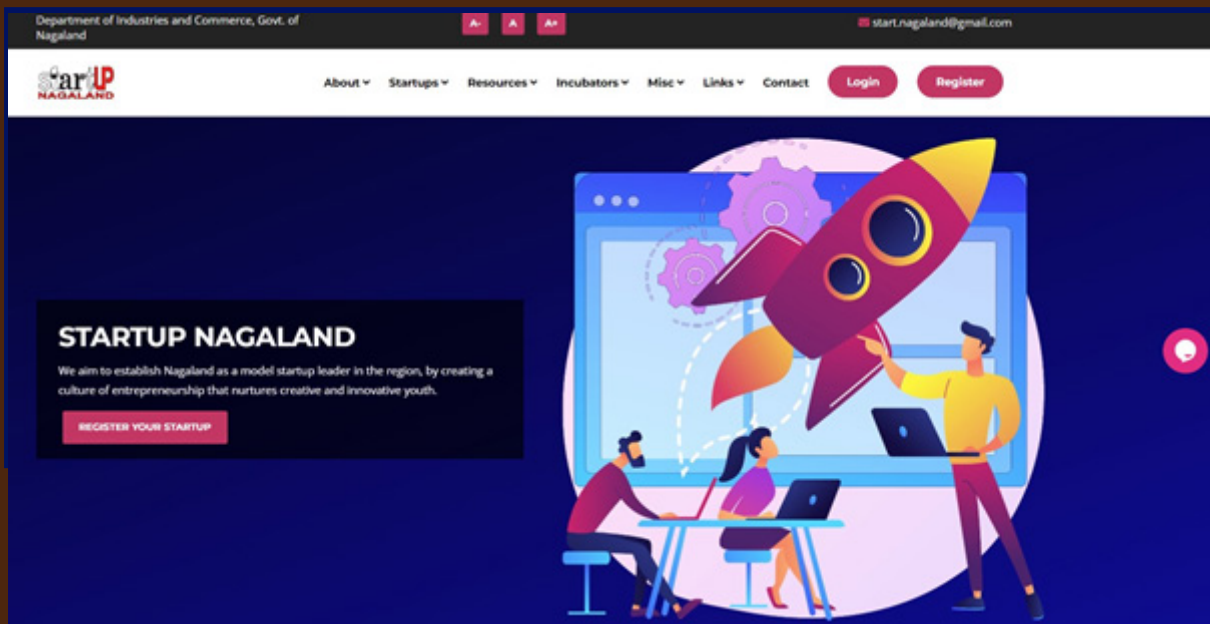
Department of Industries and Commerce, Govt. of Nagaland

A- A A+

start.nagaland@gmail.com

startUP NAGALAND

About Startups Resources Incubators Misc Links Contact Login Register

STARTUP NAGALAND

We aim to establish Nagaland as a model startup leader in the region, by creating a culture of entrepreneurship that nurtures creative and innovative youth.

REGISTER YOUR STARTUP